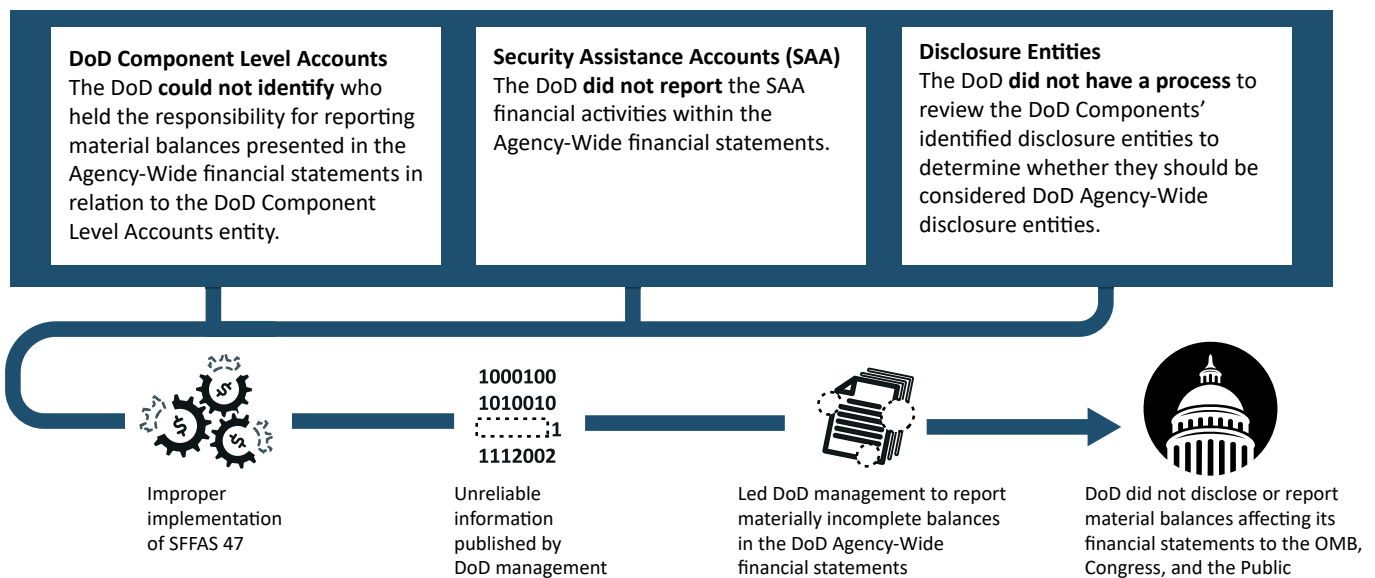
**DoD Component Level Accounts**
The DoD **could not identify** who held the responsibility for reporting material balances presented in the Agency-Wide financial statements in relation to the DoD Component Level Accounts entity.

**Security Assistance Accounts (SAA)**
The DoD **did not report** the SAA financial activities within the Agency-Wide financial statements.

**Disclosure Entities**
The DoD **did not have a process** to review the DoD Components' identified disclosure entities to determine whether they should be considered DoD Agency-Wide disclosure entities.

1000100
1010010
1
1112002

Improper implementation of SFFAS 47

Unreliable information published by DoD management

Led DoD management to report materially incomplete balances in the DoD Agency-Wide financial statements

DoD did not disclose or report material balances affecting its financial statements to the OMB, Congress, and the Public